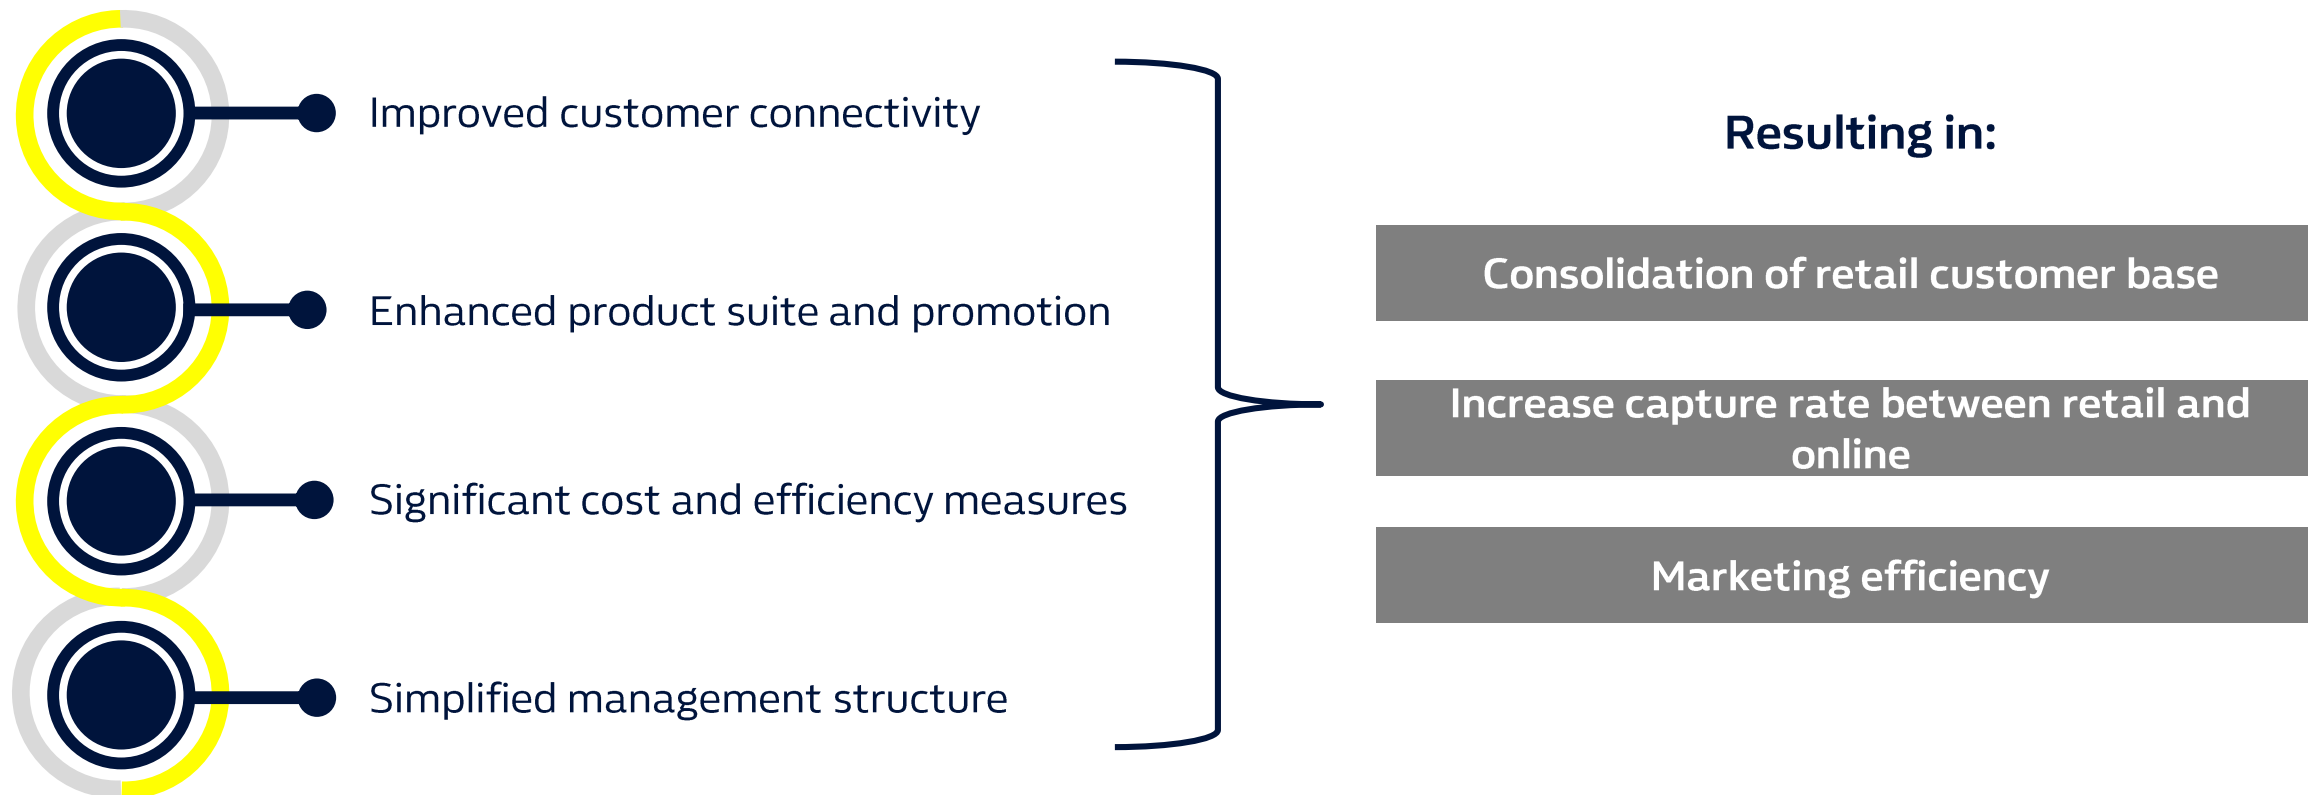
Improved customer connectivity

Enhanced product suite and promotion

Significant cost and efficiency measures

Simplified management structure

Resulting in:

Consolidation of retail customer base

Increase capture rate between retail and online

Marketing efficiency